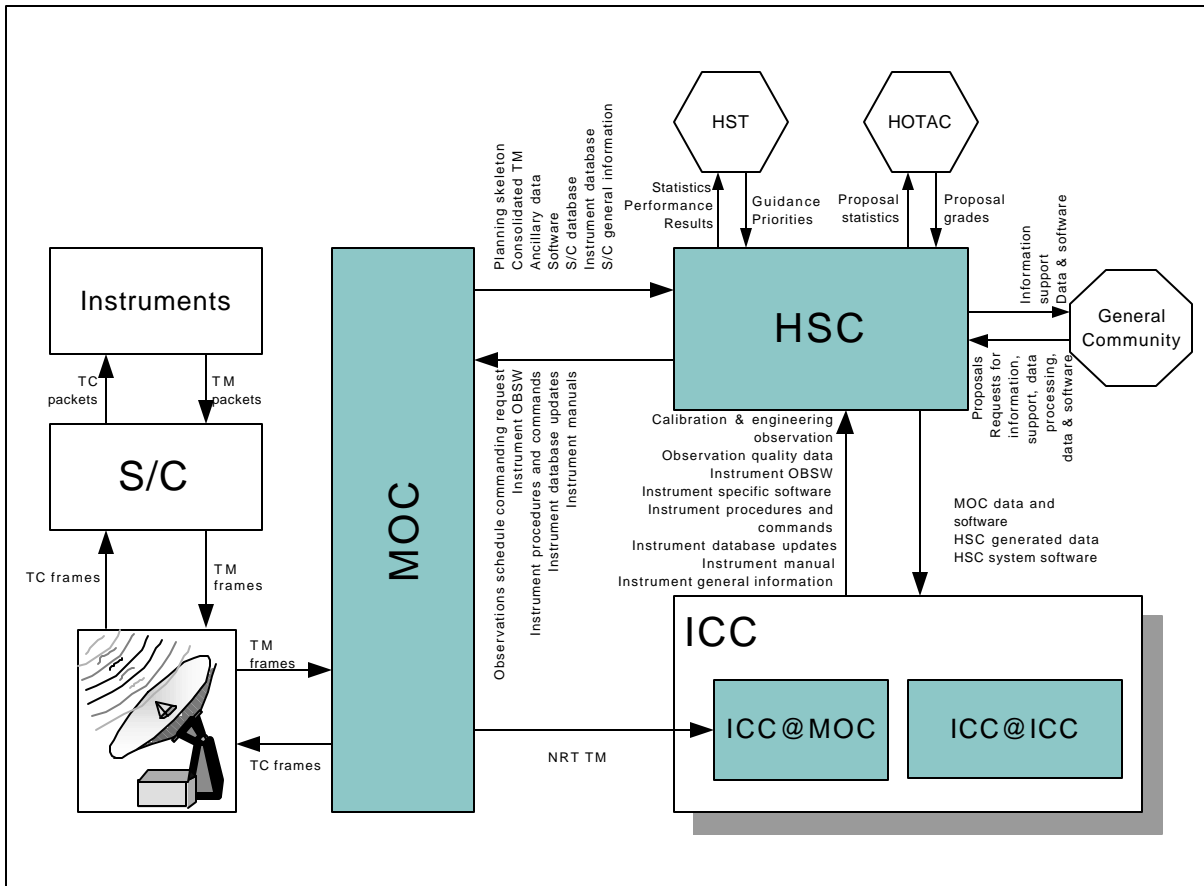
HST

HOTAC

Planning skeleton
Consolidated TM
Ancillary data
Software
S/C database
Instrument database
S/C general information

Statistics
Performance
Results

Guidance
Priorities

Proposal
statistics

Proposal
grades

Instruments

HSC

Information
support
Data & software

General
Community

TC
packets

TM
packets

Observations schedule commanding request
Instrument OBSW
Instrument procedures and commands
Instrument database updates
Instrument manuals

Proposals
Requests for
information,
support, data
processing,
data & software

S/C

MOC

Calibration & engineering
observation
Observation quality data
Instrument OBSW
Instrument specific software
Instrument procedures and
commands
Instrument database updates
Instrument manual
Instrument general information

MOC data and
software
HSC generated data
HSC system software

TC frames

TM
frames

TM
frames

ICC

ICC@MOC

ICC@ICC

TC frames

NRT TM